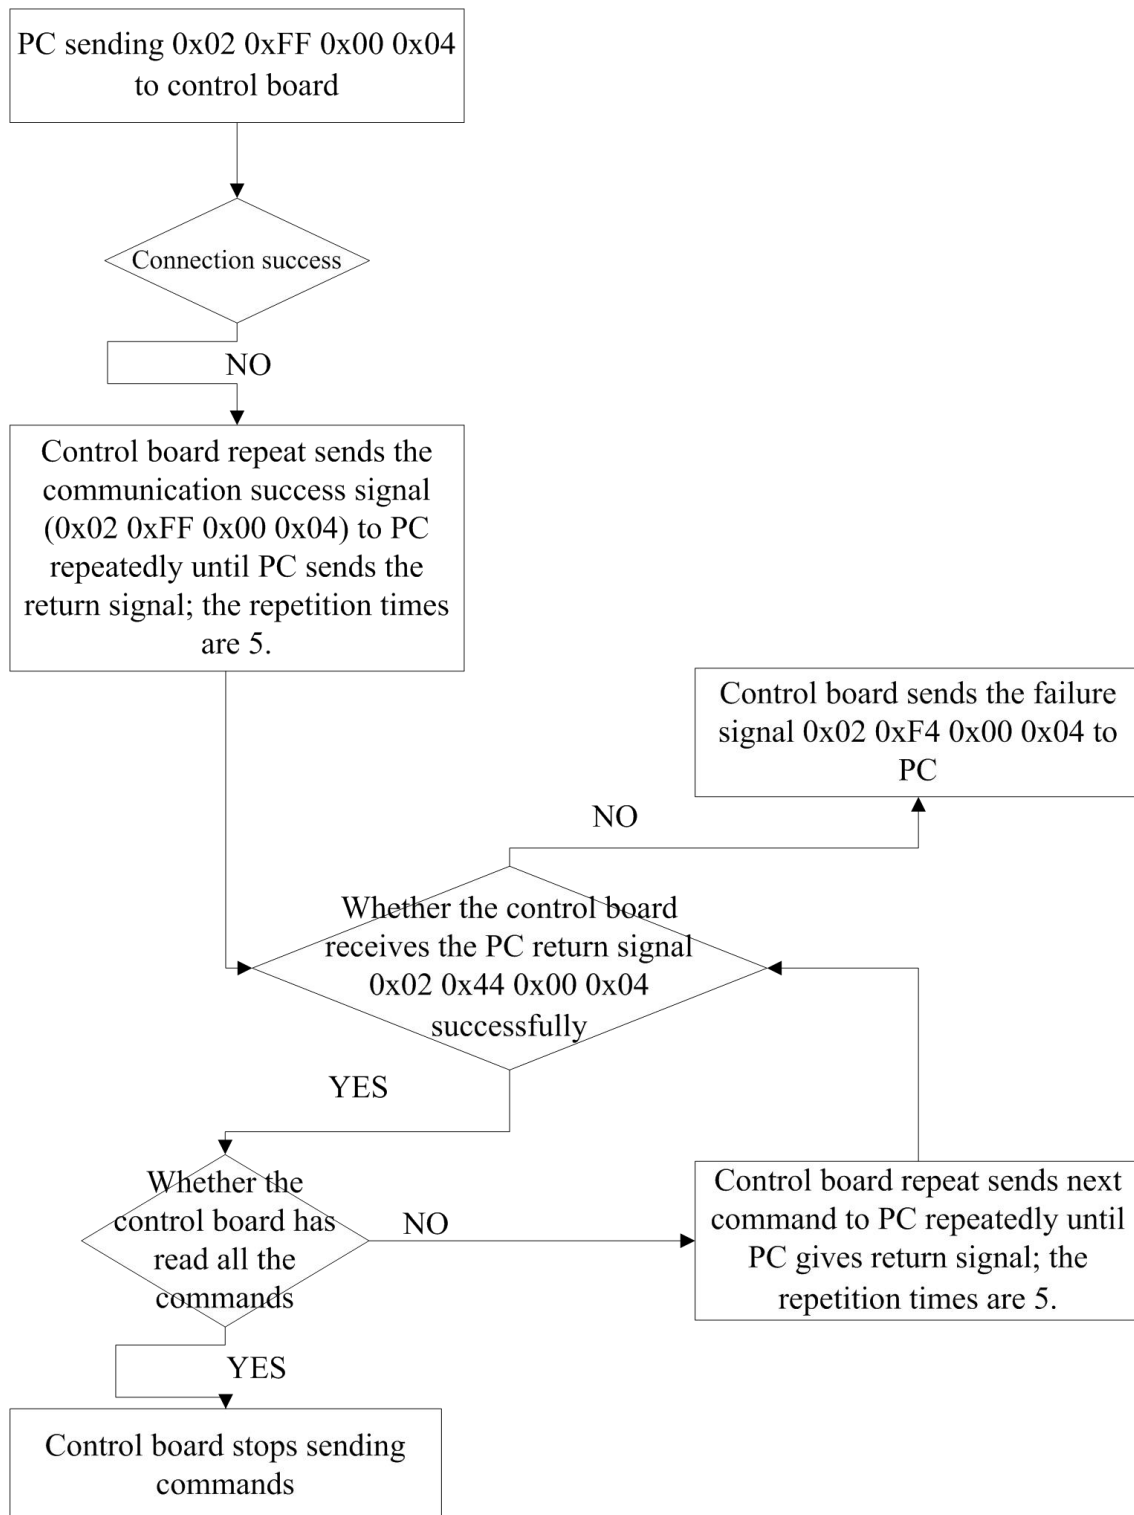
PC sending 0x02 0xFF 0x00 0x04 to control board

Connection success

NO

Control board repeat sends the communication success signal (0x02 0xFF 0x00 0x04) to PC repeatedly until PC sends the return signal; the repetition times are 5.

Control board sends the failure signal 0x02 0xF4 0x00 0x04 to PC

NO

Whether the control board receives the PC return signal 0x02 0x44 0x00 0x04 successfully

YES

Whether the control board has read all the commands

NO

Control board repeat sends next command to PC repeatedly until PC gives return signal; the repetition times are 5.

YES

Control board stops sending commands